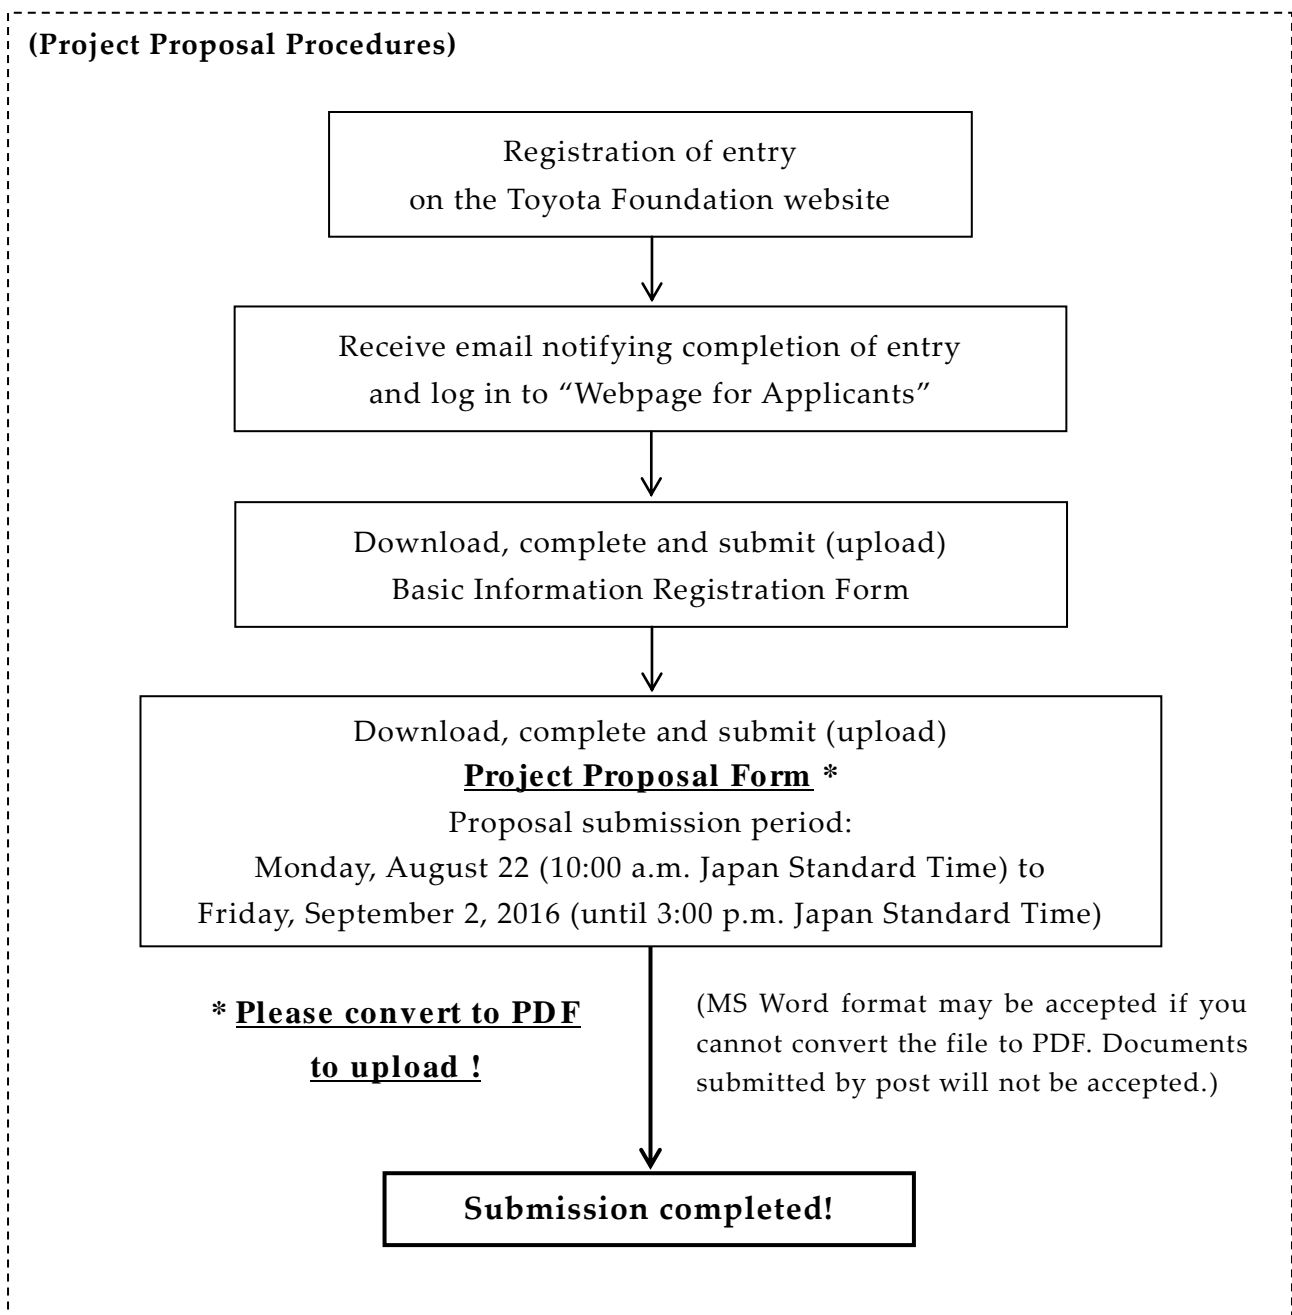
(Project Proposal Procedures)

Registration of entry on the Toyota Foundation website

Receive email notifying completion of entry and log in to “Webpage for Applicants”

Download, complete and submit (upload) Basic Information Registration Form

Download, complete and submit (upload)
Project Proposal Form *
Proposal submission period:
Monday, August 22 (10:00 a.m. Japan Standard Time) to
Friday, September 2, 2016 (until 3:00 p.m. Japan Standard Time)

* Please convert to PDF to upload !

(MS Word format may be accepted if you cannot convert the file to PDF. Documents submitted by post will not be accepted.)

Submission completed!